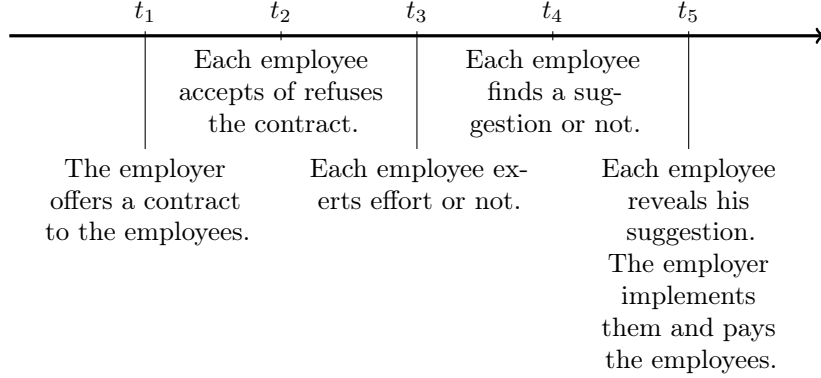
$t_1$ $t_2$ $t_3$ $t_4$ $t_5$

Each employee accepts of refuses the contract.

Each employee finds a suggestion or not.

The employer offers a contract to the employees.

Each employee exerts effort or not.

Each employee reveals his suggestion. The employer implements them and pays the employees.